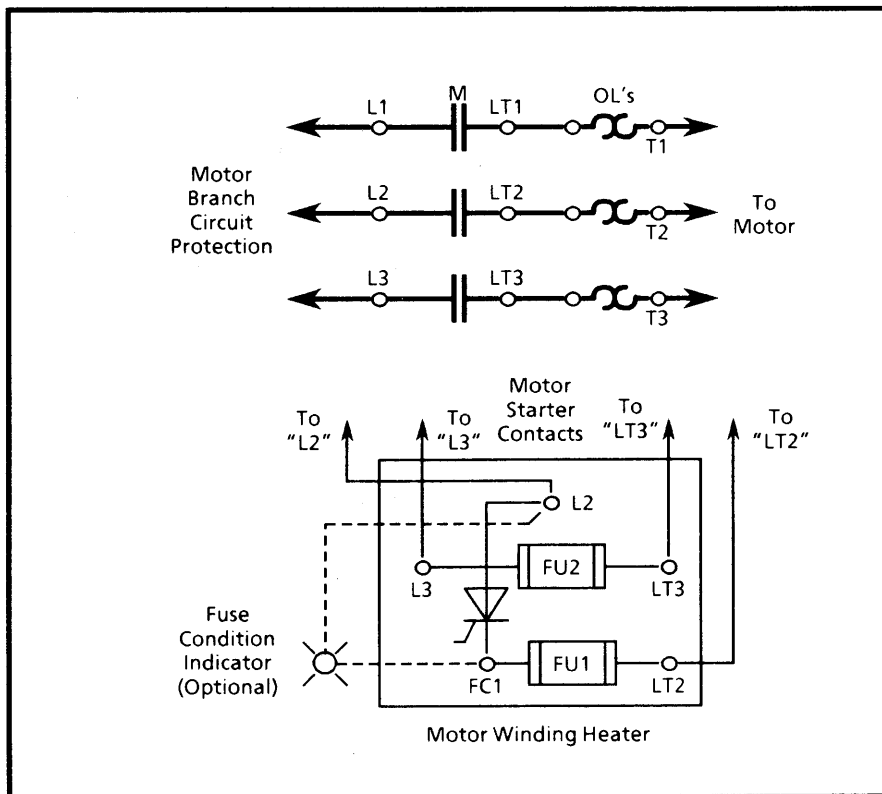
L1
M
LT1
OL's
T1

Motor Branch Circuit Protection

L2
LT2
T2
To Motor

L3
LT3
T3

Motor Starter Contacts

To "L2"
To "L3"
To "LT3"
To "LT2"

L2
L3
FU2
LT3

Fuse Condition Indicator (Optional)

FC1
FU1
LT2

Motor Winding Heater